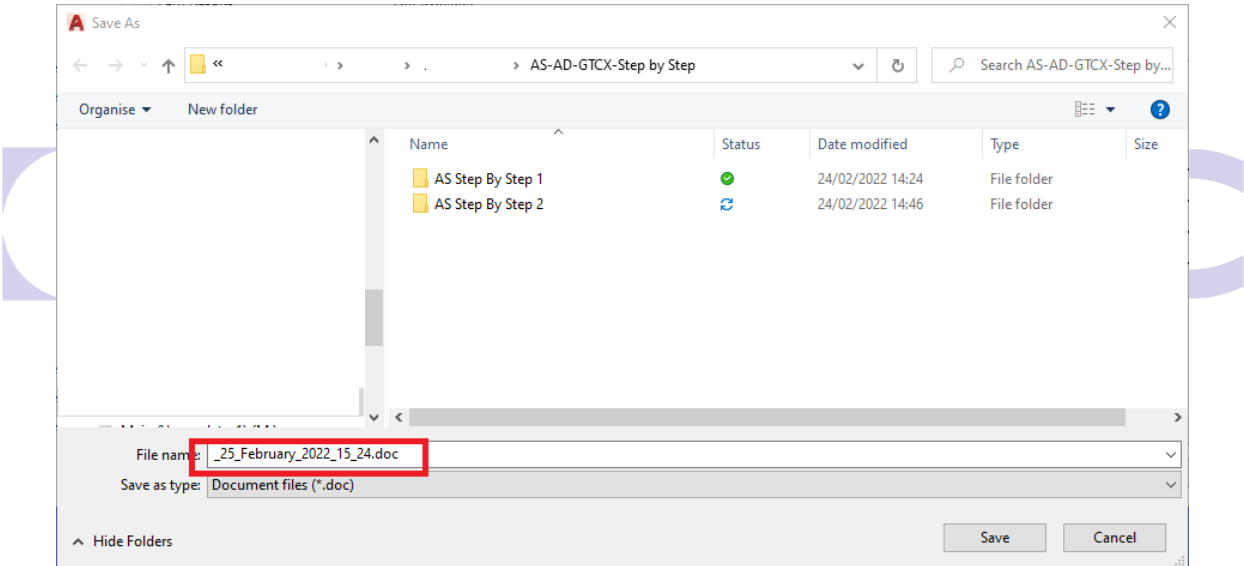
Save As

« › › . › AS-AD-GTCX-Step by Step

Search AS-AD-GTCX-Step by...

Organise ▾ New folder

| Name | Status | Date modified | Type | Size |
|---|---|---|---|---|
| AS Step By Step 1 | | 24/02/2022 14:24 | File folder | |
| AS Step By Step 2 | | 24/02/2022 14:46 | File folder | |

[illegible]

File name: _25_February_2022_15_24.doc

Save as type: Document files (*.doc)

Hide Folders

Save Cancel